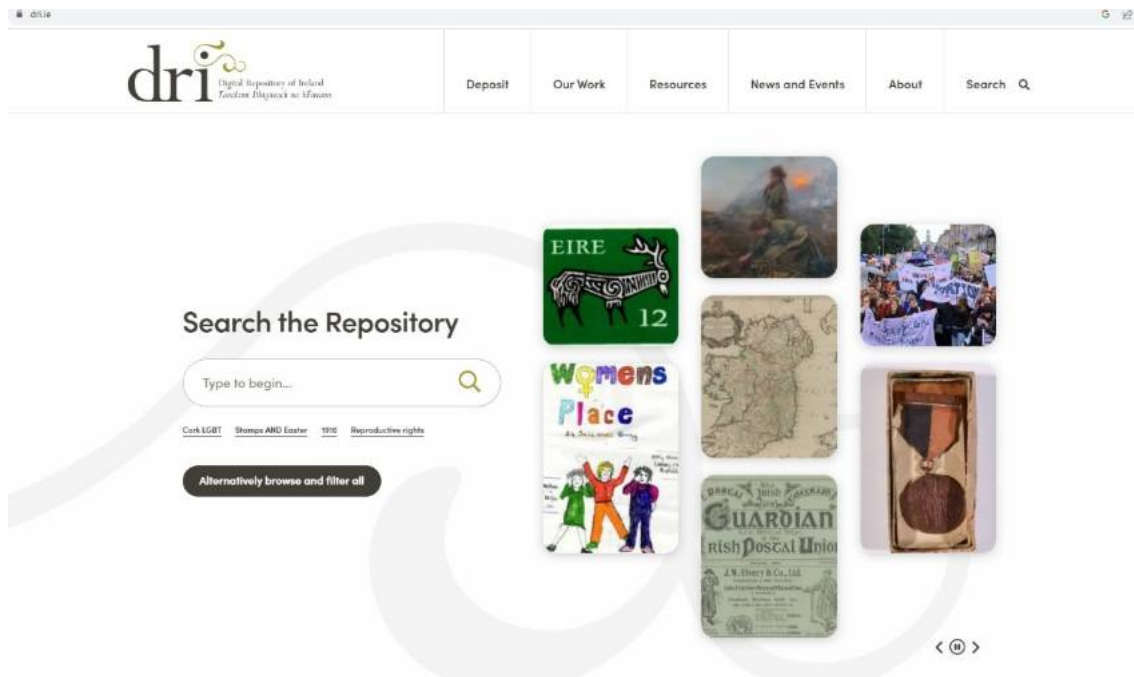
dri.ie

dri
Digital Repository of Ireland
Taisclann Dhigiteach na hÉireann

Deposit
Our Work
Resources
News and Events
About
Search

Search the Repository

Type to begin...

Cork LGBT
Stamps AND Easter
1916
Reproductive rights

Alternatively browse and filter all

EIRE
12

Womens Place

Guardian
Irish Postal Union
J. W. Elvery & Co., Ltd.